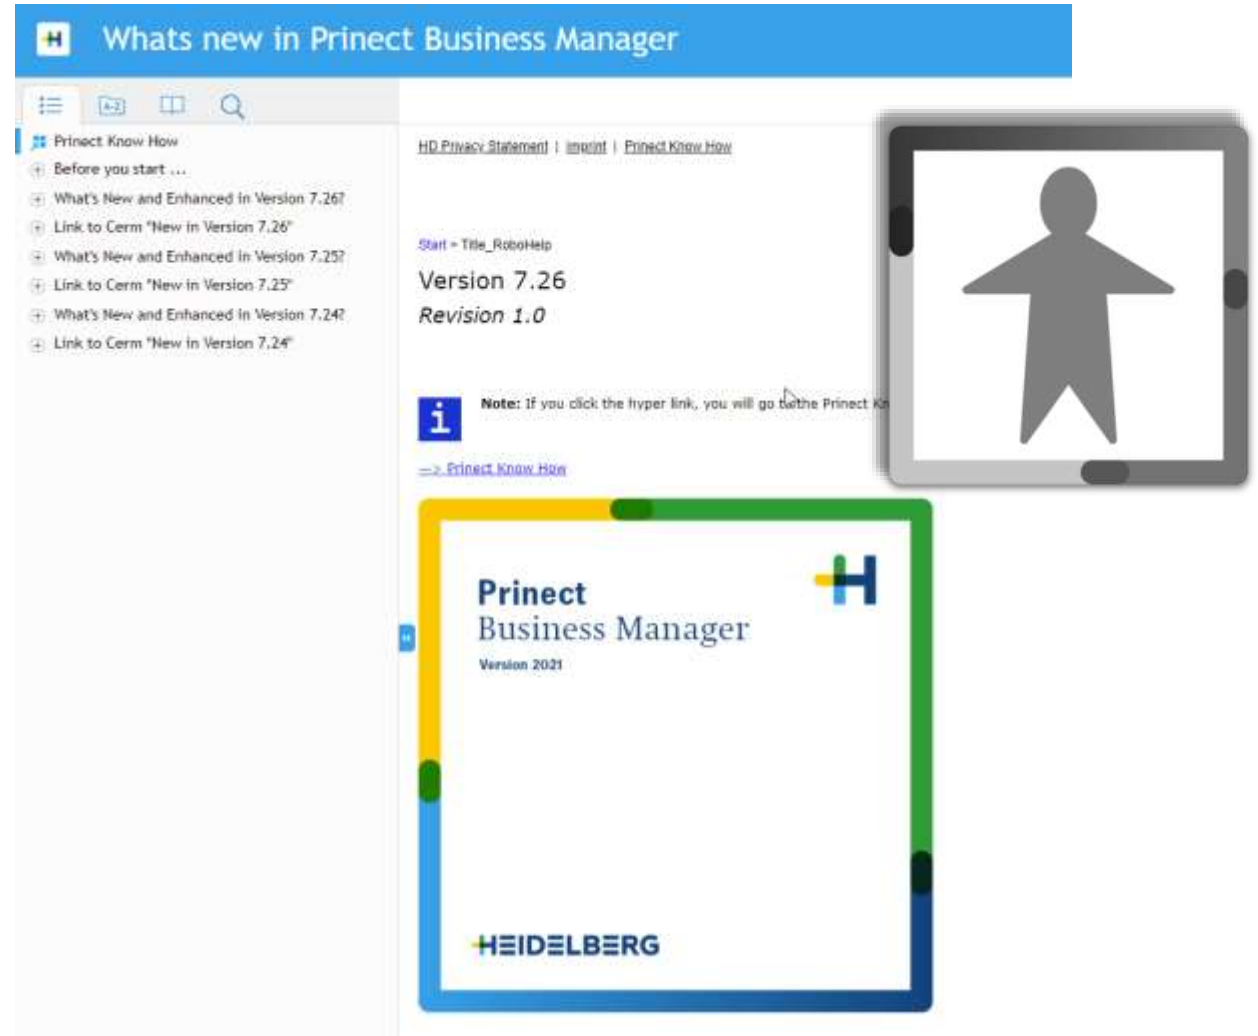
Whats new in Prinect Business Manager

Prinect Know How
Before you start ...
What's New and Enhanced in Version 7.26?
Link to Cerm "New in Version 7.26"
What's New and Enhanced in Version 7.25?
Link to Cerm "New in Version 7.25"
What's New and Enhanced in Version 7.24?
Link to Cerm "New in Version 7.24"

HD Privacy Statement | Imprint | Prinect Know How

Start > Title_RoboHelp

Version 7.26

Revision 1.0

Note: If you click the hyper link, you will go to the Prinect Kn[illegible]

--> Prinect Know How

Prinect
Business Manager
Version 2021

HEIDELBERG